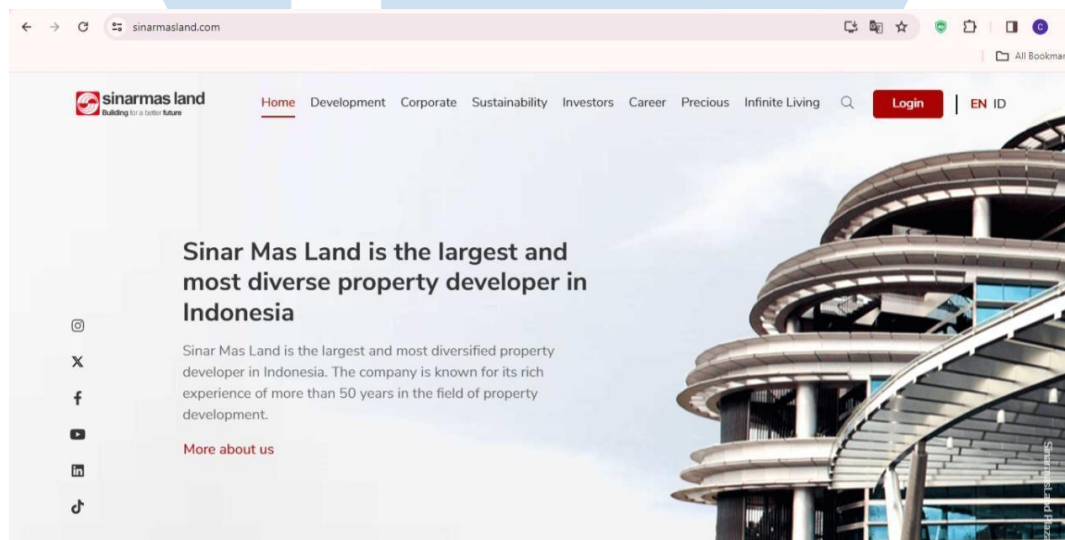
sinarmasland.com

All Bookmar

sinarmas land
Building for a better future

Home Development Corporate Sustainability Investors Career Precious Infinite Living Login EN ID

Sinar Mas Land is the largest and most diverse property developer in Indonesia

Sinar Mas Land is the largest and most diversified property developer in Indonesia. The company is known for its rich experience of more than 50 years in the field of property development.

More about us

Sinarmas Land Plaz